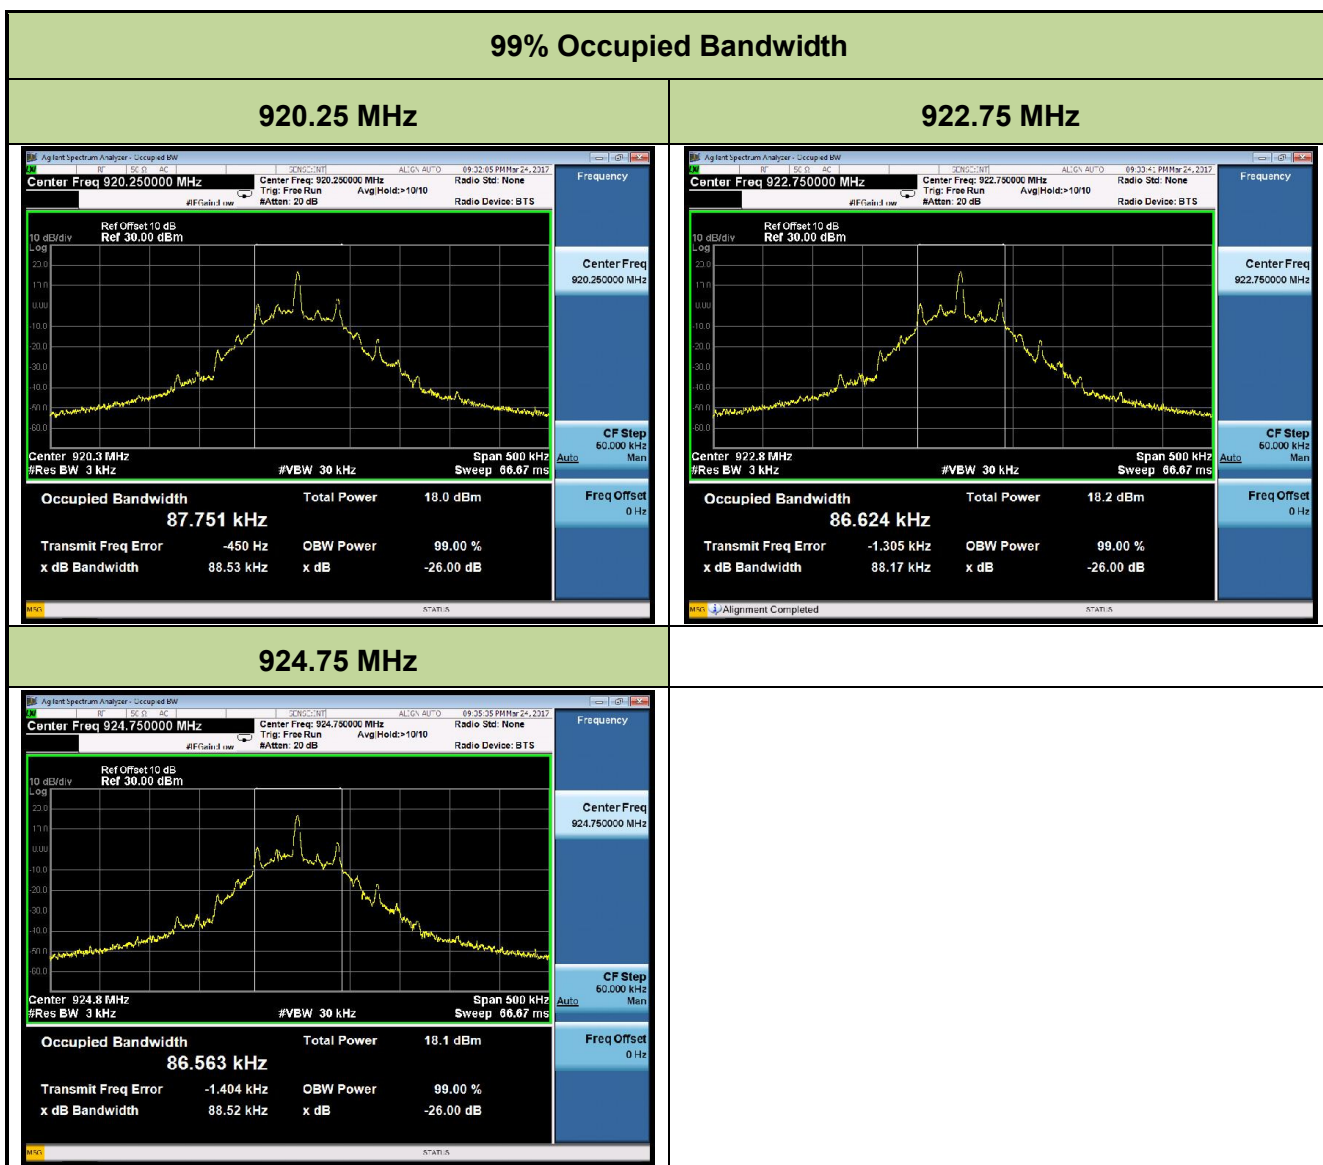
99% Occupied Bandwidth

| 920.25 MHz | 922.75 MHz |
|---|---|
| Agilent Spectrum Analyzer - Occupied BW<br>RF 50 Ω AC SENSE:INT ALIGN AUTO 09:32:05 PM Mar 24, 2017<br>Center Freq 920.250000 MHz<br>Center Freq: 920.250000 MHz Trig: Free Run Avg\|Hold:>10/10 #Atten: 20 dB #IFGain:Low<br>Radio Std: None Radio Device: BTS<br>Frequency<br>Ref Offset 10 dB<br>10 dB/div Ref 30.00 dBm<br>Log<br>20.0 10.0 0.00 -10.0 -20.0 -30.0 -40.0 -50.0 -60.0<br>Center Freq 920.250000 MHz<br>Center 920.3 MHz #Res BW 3 kHz #VBW 30 kHz Span 500 kHz Sweep 66.67 ms<br>CF Step 50.000 kHz Auto Man<br>Occupied Bandwidth 87.751 kHz<br>Total Power 18.0 dBm<br>Transmit Freq Error -450 Hz OBW Power 99.00 %<br>x dB Bandwidth 88.53 kHz x dB -26.00 dB<br>Freq Offset 0 Hz<br>MSG STATUS | Agilent Spectrum Analyzer - Occupied BW<br>RF 50 Ω AC SENSE:INT ALIGN AUTO 09:33:41 PM Mar 24, 2017<br>Center Freq 922.750000 MHz<br>Center Freq: 922.750000 MHz Trig: Free Run Avg\|Hold:>10/10 #Atten: 20 dB #IFGain:Low<br>Radio Std: None Radio Device: BTS<br>Frequency<br>Ref Offset 10 dB<br>10 dB/div Ref 30.00 dBm<br>Log<br>20.0 10.0 0.00 -10.0 -20.0 -30.0 -40.0 -50.0 -60.0<br>Center Freq 922.750000 MHz<br>Center 922.8 MHz #Res BW 3 kHz #VBW 30 kHz Span 500 kHz Sweep 66.67 ms<br>CF Step 50.000 kHz Auto Man<br>Occupied Bandwidth 86.624 kHz<br>Total Power 18.2 dBm<br>Transmit Freq Error -1.305 kHz OBW Power 99.00 %<br>x dB Bandwidth 88.17 kHz x dB -26.00 dB<br>Freq Offset 0 Hz<br>MSG Alignment Completed STATUS |
| 924.75 MHz | |
| Agilent Spectrum Analyzer - Occupied BW<br>RF 50 Ω AC SENSE:INT ALIGN AUTO 09:35:35 PM Mar 24, 2017<br>Center Freq 924.750000 MHz<br>Center Freq: 924.750000 MHz Trig: Free Run Avg\|Hold:>10/10 #Atten: 20 dB #IFGain:Low<br>Radio Std: None Radio Device: BTS<br>Frequency<br>Ref Offset 10 dB<br>10 dB/div Ref 30.00 dBm<br>Log<br>20.0 10.0 0.00 -10.0 -20.0 -30.0 -40.0 -50.0 -60.0<br>Center Freq 924.750000 MHz<br>Center 924.8 MHz #Res BW 3 kHz #VBW 30 kHz Span 500 kHz Sweep 66.67 ms<br>CF Step 50.000 kHz Auto Man<br>Occupied Bandwidth 86.563 kHz<br>Total Power 18.1 dBm<br>Transmit Freq Error -1.404 kHz OBW Power 99.00 %<br>x dB Bandwidth 88.52 kHz x dB -26.00 dB<br>Freq Offset 0 Hz<br>MSG STATUS | |